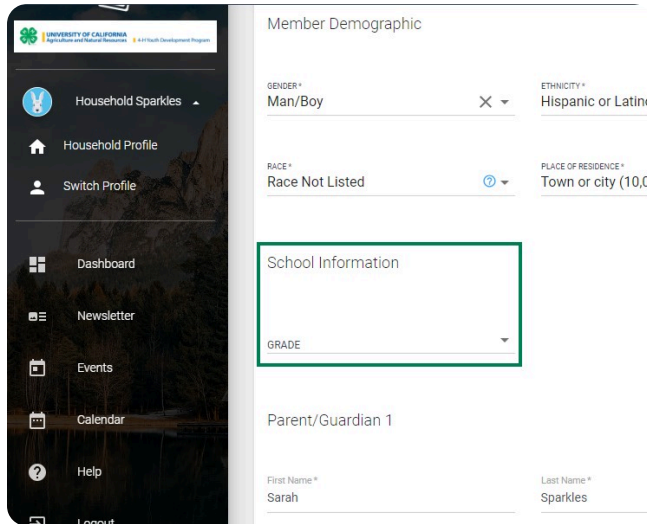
UNIVERSITY OF CALIFORNIA
Agriculture and Natural Resources | 4-H Youth Development Program

Household Sparkles

Household Profile

Switch Profile

Dashboard

Newsletter

Events

Calendar

Help

Logout

Member Demographic

GENDER*
Man/Boy

ETHNICITY*
Hispanic or Latin

RACE*
Race Not Listed

PLACE OF RESIDENCE*
Town or city (10,0

School Information

GRADE

Parent/Guardian 1

First Name*
Sarah

Last Name*
Sparkles